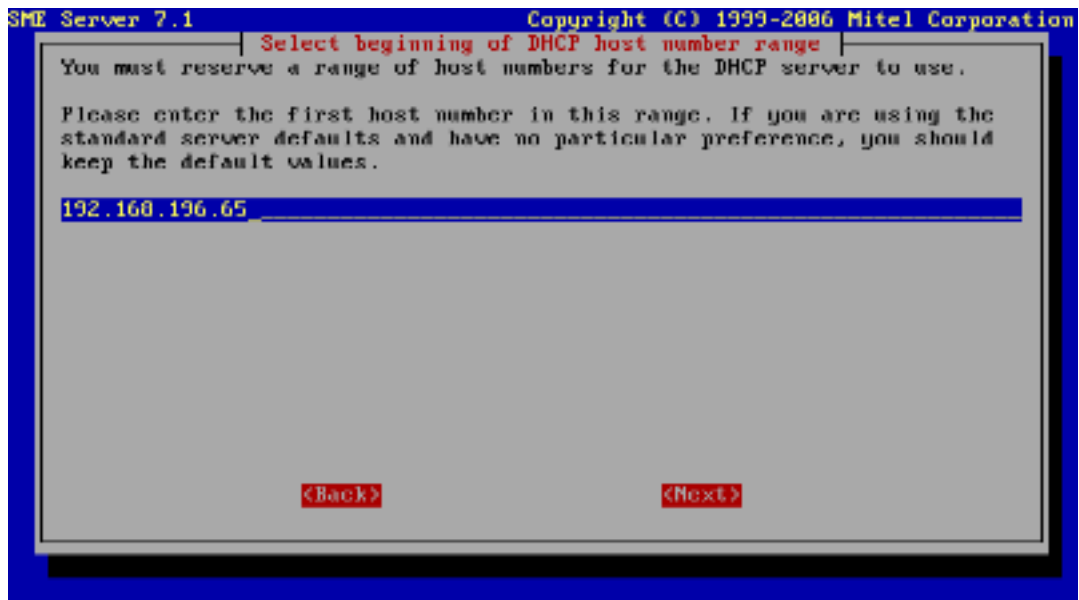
SME Server 7.1

Copyright (C) 1999-2006 Mitel Corporation

Select beginning of DHCP host number range

You must reserve a range of host numbers for the DHCP server to use.

Please enter the first host number in this range. If you are using the standard server defaults and have no particular preference, you should keep the default values.

192.168.196.65

<Back>

<Next>